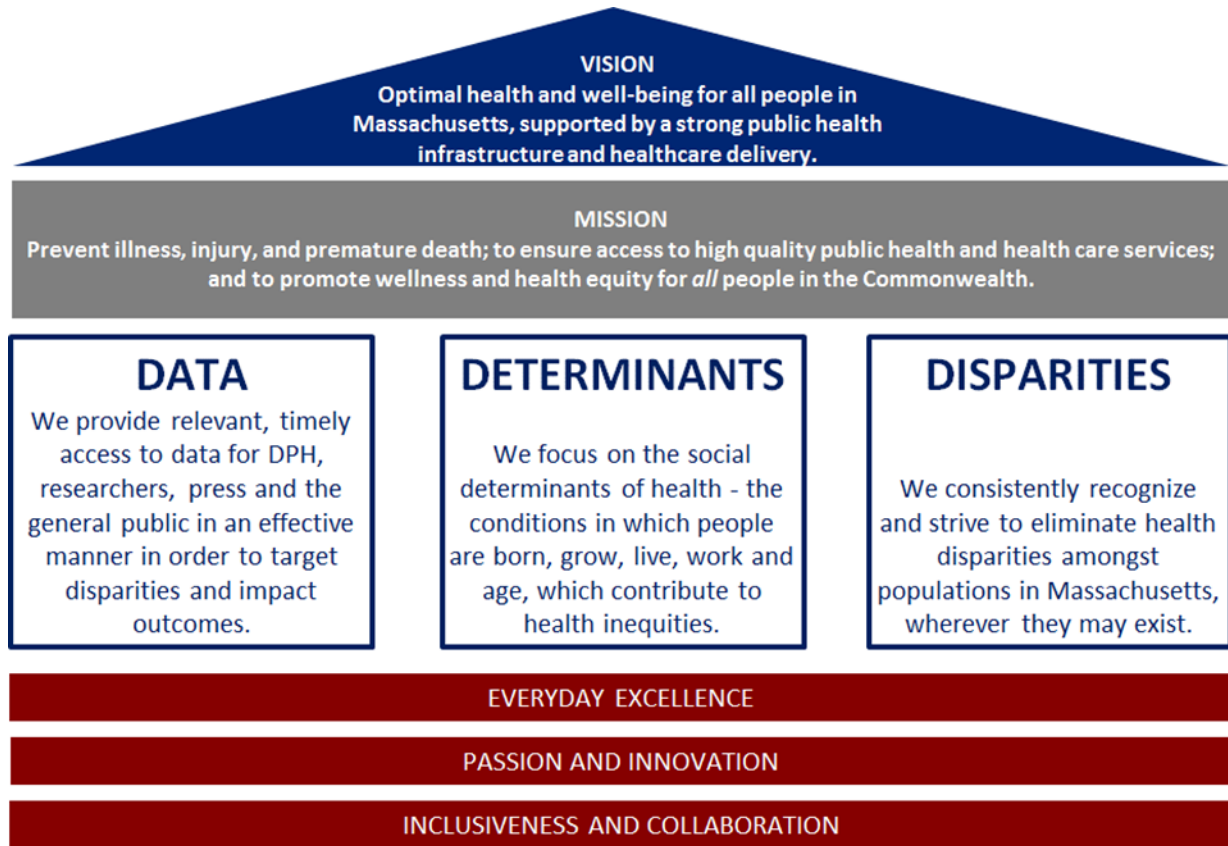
VISION
Optimal health and well-being for all people in Massachusetts, supported by a strong public health infrastructure and healthcare delivery.

MISSION
Prevent illness, injury, and premature death; to ensure access to high quality public health and health care services; and to promote wellness and health equity for *all* people in the Commonwealth.

DATA
We provide relevant, timely access to data for DPH, researchers, press and the general public in an effective manner in order to target disparities and impact outcomes.

DETERMINANTS
We focus on the social determinants of health - the conditions in which people are born, grow, live, work and age, which contribute to health inequities.

DISPARITIES
We consistently recognize and strive to eliminate health disparities amongst populations in Massachusetts, wherever they may exist.

EVERYDAY EXCELLENCE

PASSION AND INNOVATION

INCLUSIVENESS AND COLLABORATION